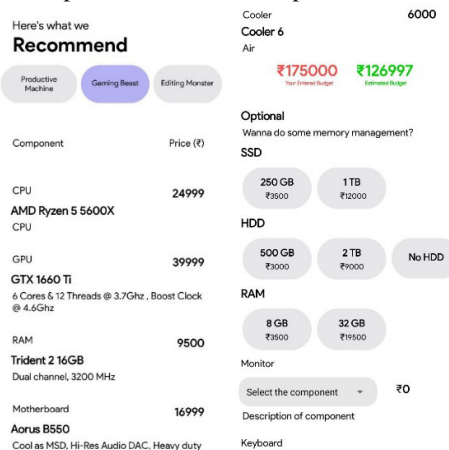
Here's what we
Recommend

Productive Machine
Gaming Beast
Editing Monster

Component
Price (₹)

CPU
24999
AMD Ryzen 5 5600X
CPU

GPU
39999
GTX 1660 Ti
6 Cores & 12 Threads @ 3.7Ghz , Boost Clock @ 4.6Ghz

RAM
9500
Trident 2 16GB
Dual channel, 3200 MHz

Motherboard
16999
Aorus B550
Cool as MSD, Hi-Res Audio DAC, Heavy duty

Cooler
6000
Cooler 6
Air

₹175000
Your Entered Budget
₹126997
Estimated Budget

Optional
Wanna do some memory management?

SSD
250 GB
₹3500
1 TB
₹12000

HDD
500 GB
₹3000
2 TB
₹9000
No HDD

RAM
8 GB
₹3500
32 GB
₹19500

Monitor
Select the component
₹0
Description of component

Keyboard